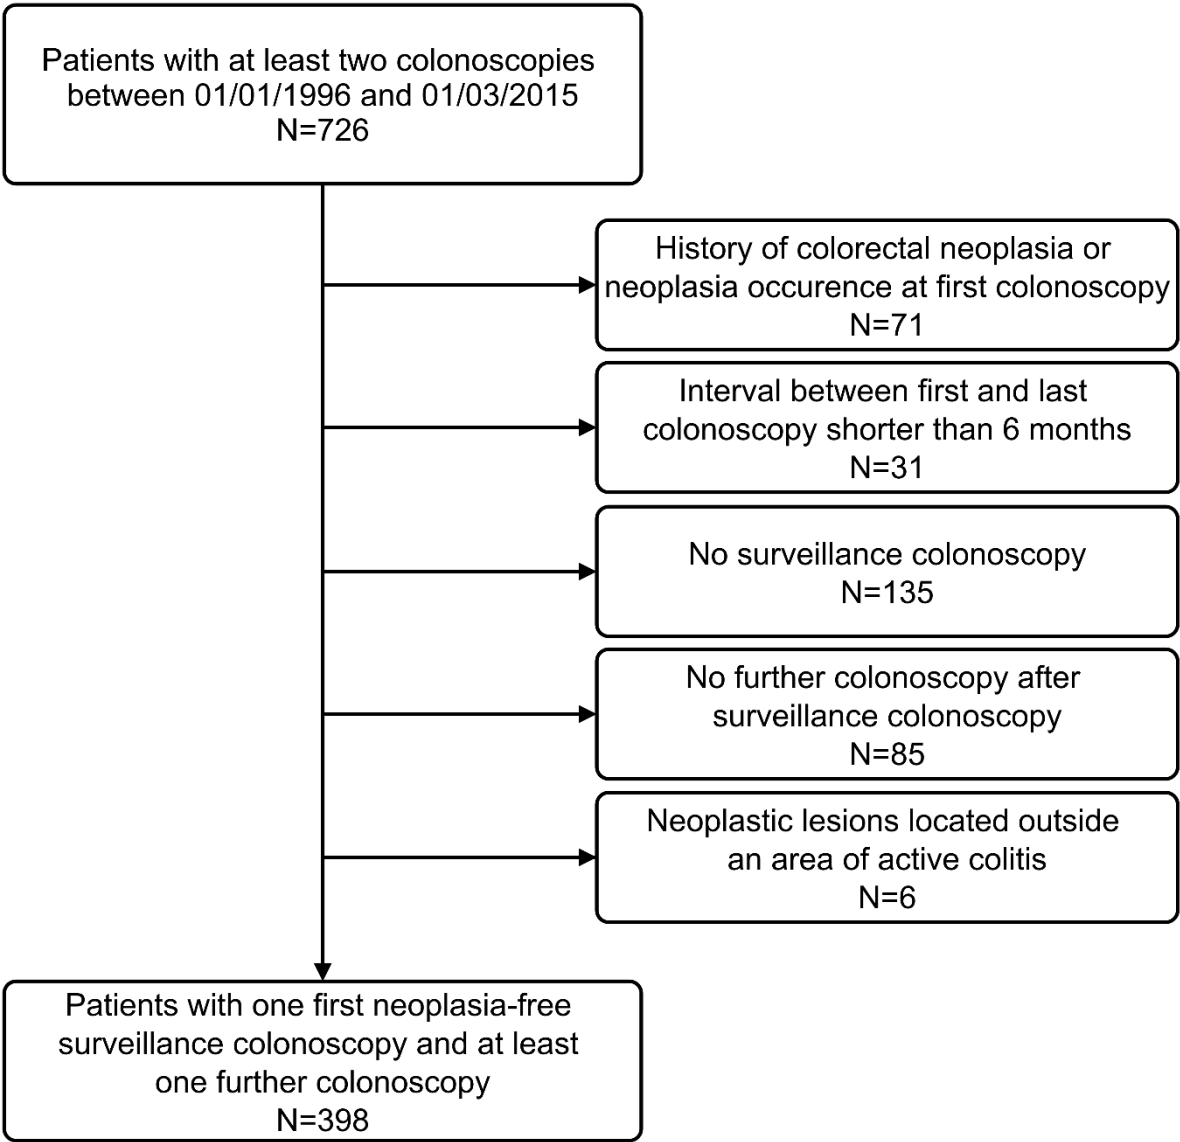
Patients with at least two colonoscopies between 01/01/1996 and 01/03/2015
N=726

History of colorectal neoplasia or neoplasia occurence at first colonoscopy
N=71

Interval between first and last colonoscopy shorter than 6 months
N=31

No surveillance colonoscopy
N=135

No further colonoscopy after surveillance colonoscopy
N=85

Neoplastic lesions located outside an area of active colitis
N=6

Patients with one first neoplasia-free surveillance colonoscopy and at least one further colonoscopy
N=398